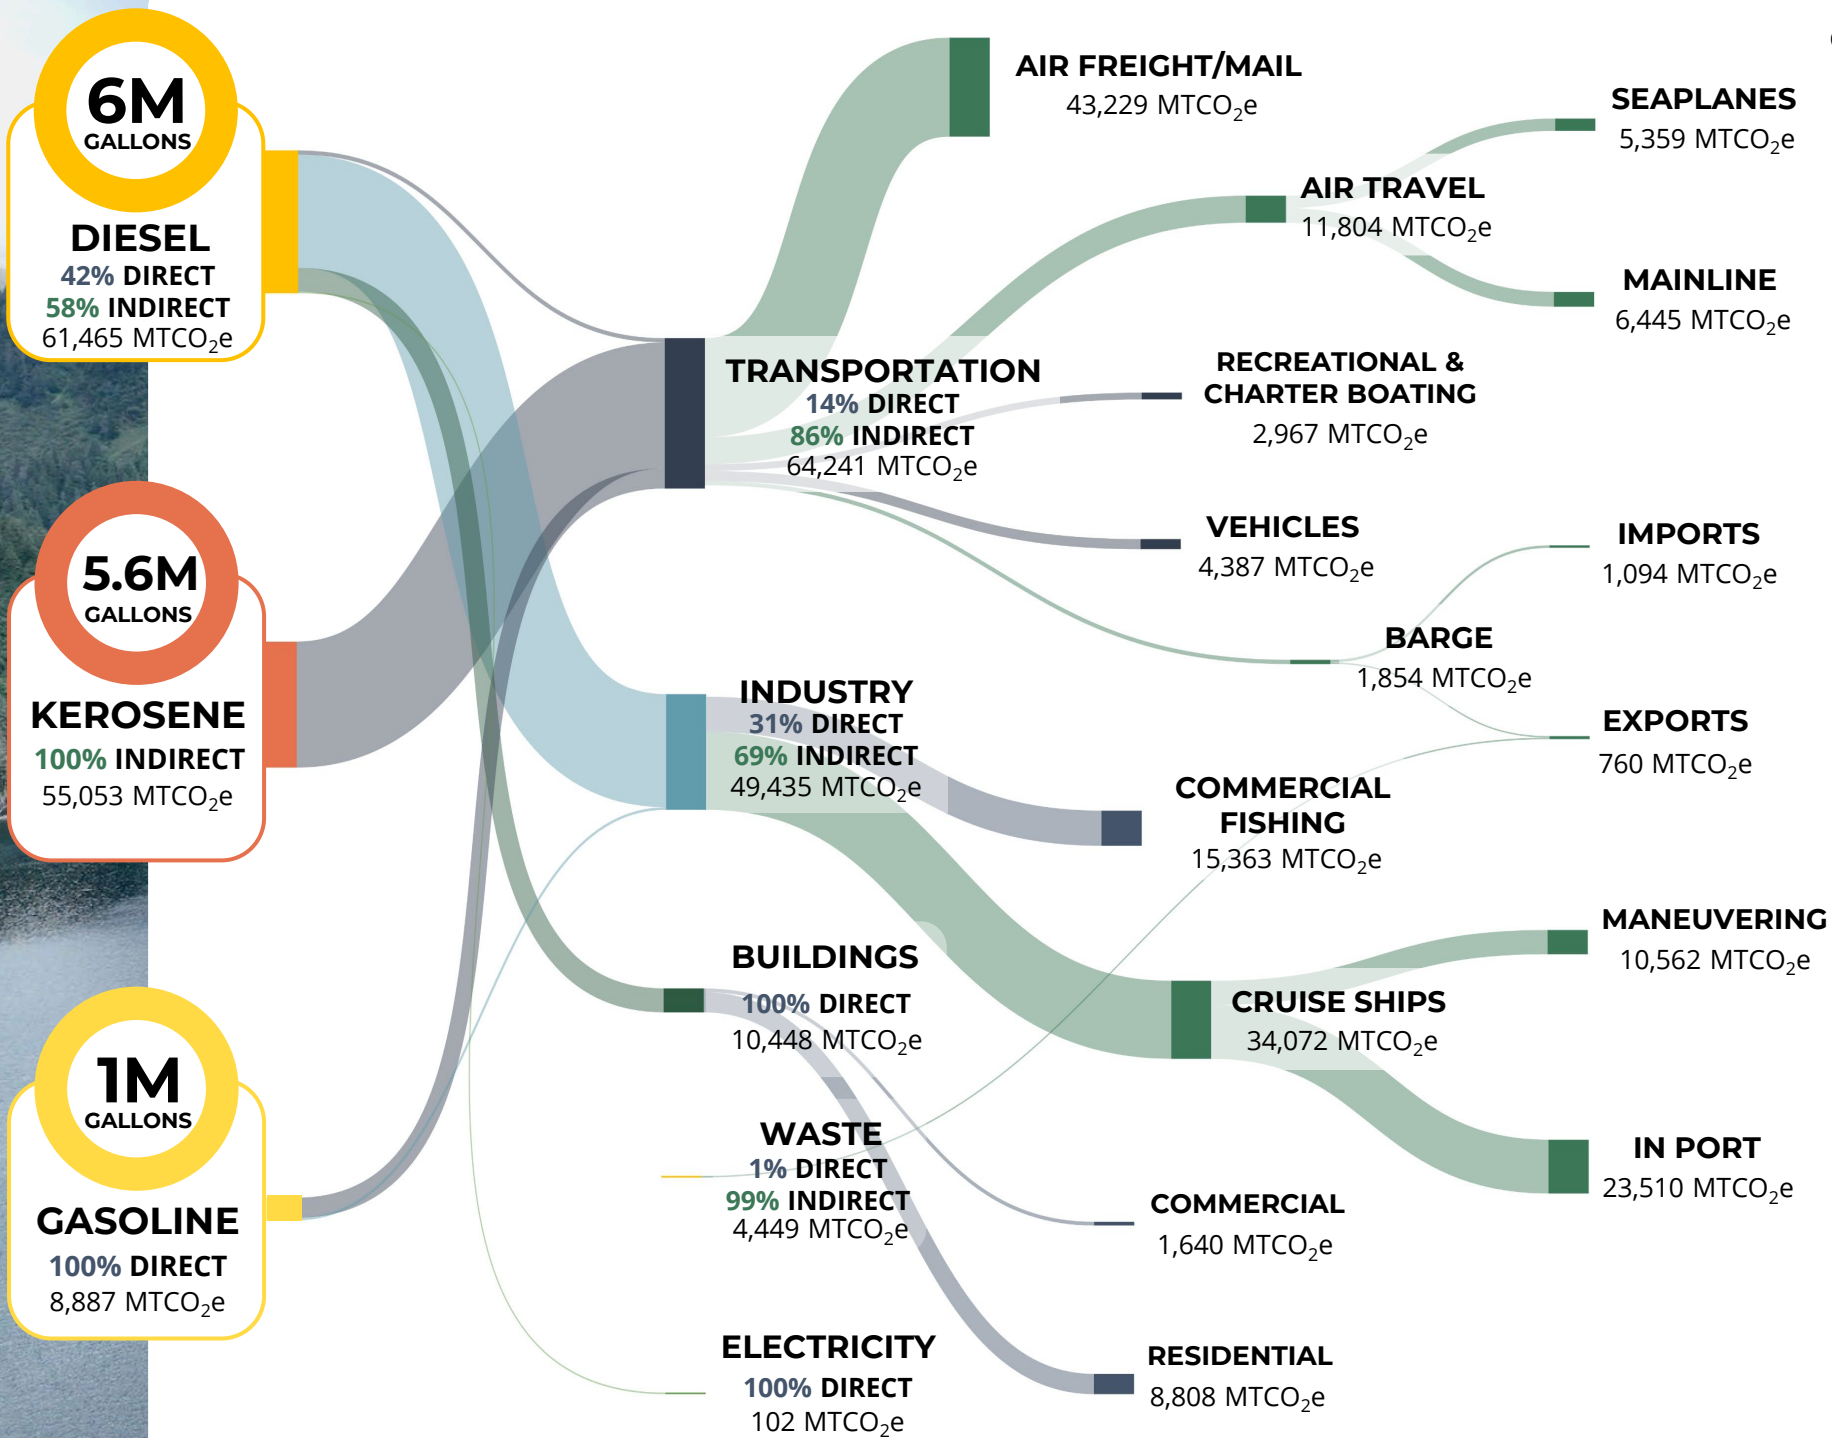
6M
GALLONS
DIESEL
42% DIRECT
58% INDIRECT
61,465 MTCO$_2$e

5.6M
GALLONS
KEROSENE
100% INDIRECT
55,053 MTCO$_2$e

1M
GALLONS
GASOLINE
100% DIRECT
8,887 MTCO$_2$e

AIR FREIGHT/MAIL
43,229 MTCO$_2$e

SEAPLANES
5,359 MTCO$_2$e

AIR TRAVEL
11,804 MTCO$_2$e

MAINLINE
6,445 MTCO$_2$e

TRANSPORTATION
14% DIRECT
86% INDIRECT
64,241 MTCO$_2$e

RECREATIONAL & CHARTER BOATING
2,967 MTCO$_2$e

VEHICLES
4,387 MTCO$_2$e

IMPORTS
1,094 MTCO$_2$e

BARGE
1,854 MTCO$_2$e

INDUSTRY
31% DIRECT
69% INDIRECT
49,435 MTCO$_2$e

EXPORTS
760 MTCO$_2$e

COMMERCIAL FISHING
15,363 MTCO$_2$e

MANEUVERING
10,562 MTCO$_2$e

BUILDINGS
100% DIRECT
10,448 MTCO$_2$e

CRUISE SHIPS
34,072 MTCO$_2$e

WASTE
1% DIRECT
99% INDIRECT
4,449 MTCO$_2$e

IN PORT
23,510 MTCO$_2$e

COMMERCIAL
1,640 MTCO$_2$e

ELECTRICITY
100% DIRECT
102 MTCO$_2$e

RESIDENTIAL
8,808 MTCO$_2$e